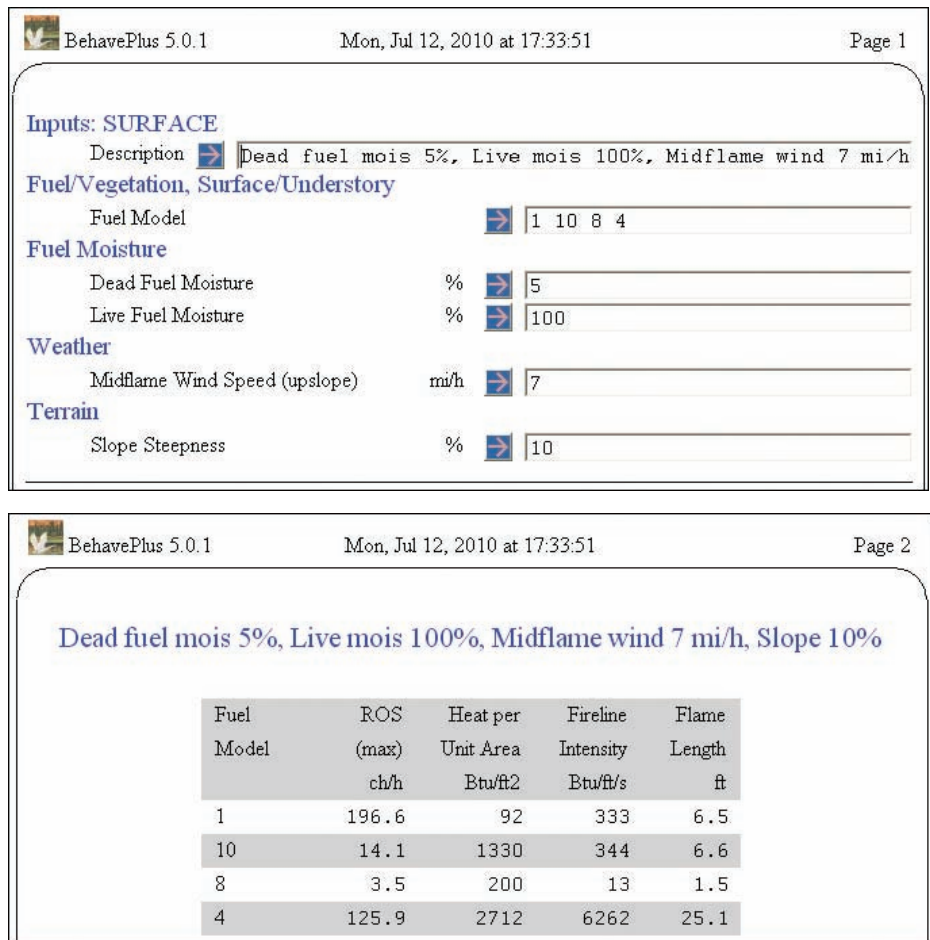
BehavePlus 5.0.1 Mon, Jul 12, 2010 at 17:33:51 Page 1

Inputs: SURFACE

Description Dead fuel mois 5%, Live mois 100%, Midflame wind 7 mi/h

Fuel/Vegetation, Surface/Understory

Fuel Model 1 10 8 4

Fuel Moisture

Dead Fuel Moisture % 5

Live Fuel Moisture % 100

Weather

Midflame Wind Speed (upslope) mi/h 7

Terrain

Slope Steepness % 10

BehavePlus 5.0.1 Mon, Jul 12, 2010 at 17:33:51 Page 2

Dead fuel mois 5%, Live mois 100%, Midflame wind 7 mi/h, Slope 10%

| Fuel Model | ROS (max) ch/h | Heat per Unit Area Btu/ft2 | Fireline Intensity Btu/ft/s | Flame Length ft |
|---|---|---|---|---|
| 1 | 196.6 | 92 | 333 | 6.5 |
| 10 | 14.1 | 1330 | 344 | 6.6 |
| 8 | 3.5 | 200 | 13 | 1.5 |
| 4 | 125.9 | 2712 | 6262 | 25.1 |